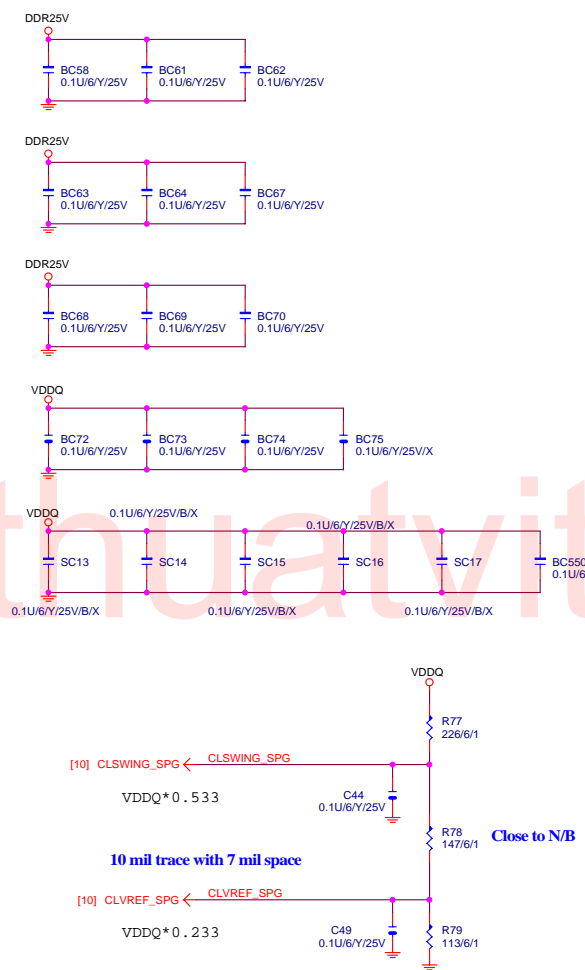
DDR25V

BC58
0.1U/6/Y/25V

BC61
0.1U/6/Y/25V

BC62
0.1U/6/Y/25V

DDR25V

BC63
0.1U/6/Y/25V

BC64
0.1U/6/Y/25V

BC67
0.1U/6/Y/25V

DDR25V

BC68
0.1U/6/Y/25V

BC69
0.1U/6/Y/25V

BC70
0.1U/6/Y/25V

VDDQ

BC72
0.1U/6/Y/25V

BC73
0.1U/6/Y/25V

BC74
0.1U/6/Y/25V

BC75
0.1U/6/Y/25V/X

thuatvit

VDDQ

0.1U/6/Y/25V/B/X

0.1U/6/Y/25V/B/X

SC13

SC14

SC15

SC16

SC17

BC550
0.1U/6

0.1U/6/Y/25V/B/X

0.1U/6/Y/25V/B/X

0.1U/6/Y/25V/B/X

VDDQ

R77
226/6/1

[10] CLSWING_SPG

CLSWING_SPG

VDDQ*0.533

C44
0.1U/6/Y/25V

R78
147/6/1

Close to N/B

10 mil trace with 7 mil space

[10] CLVREF_SPG

CLVREF_SPG

VDDQ*0.233

C49
0.1U/6/Y/25V

R79
113/6/1